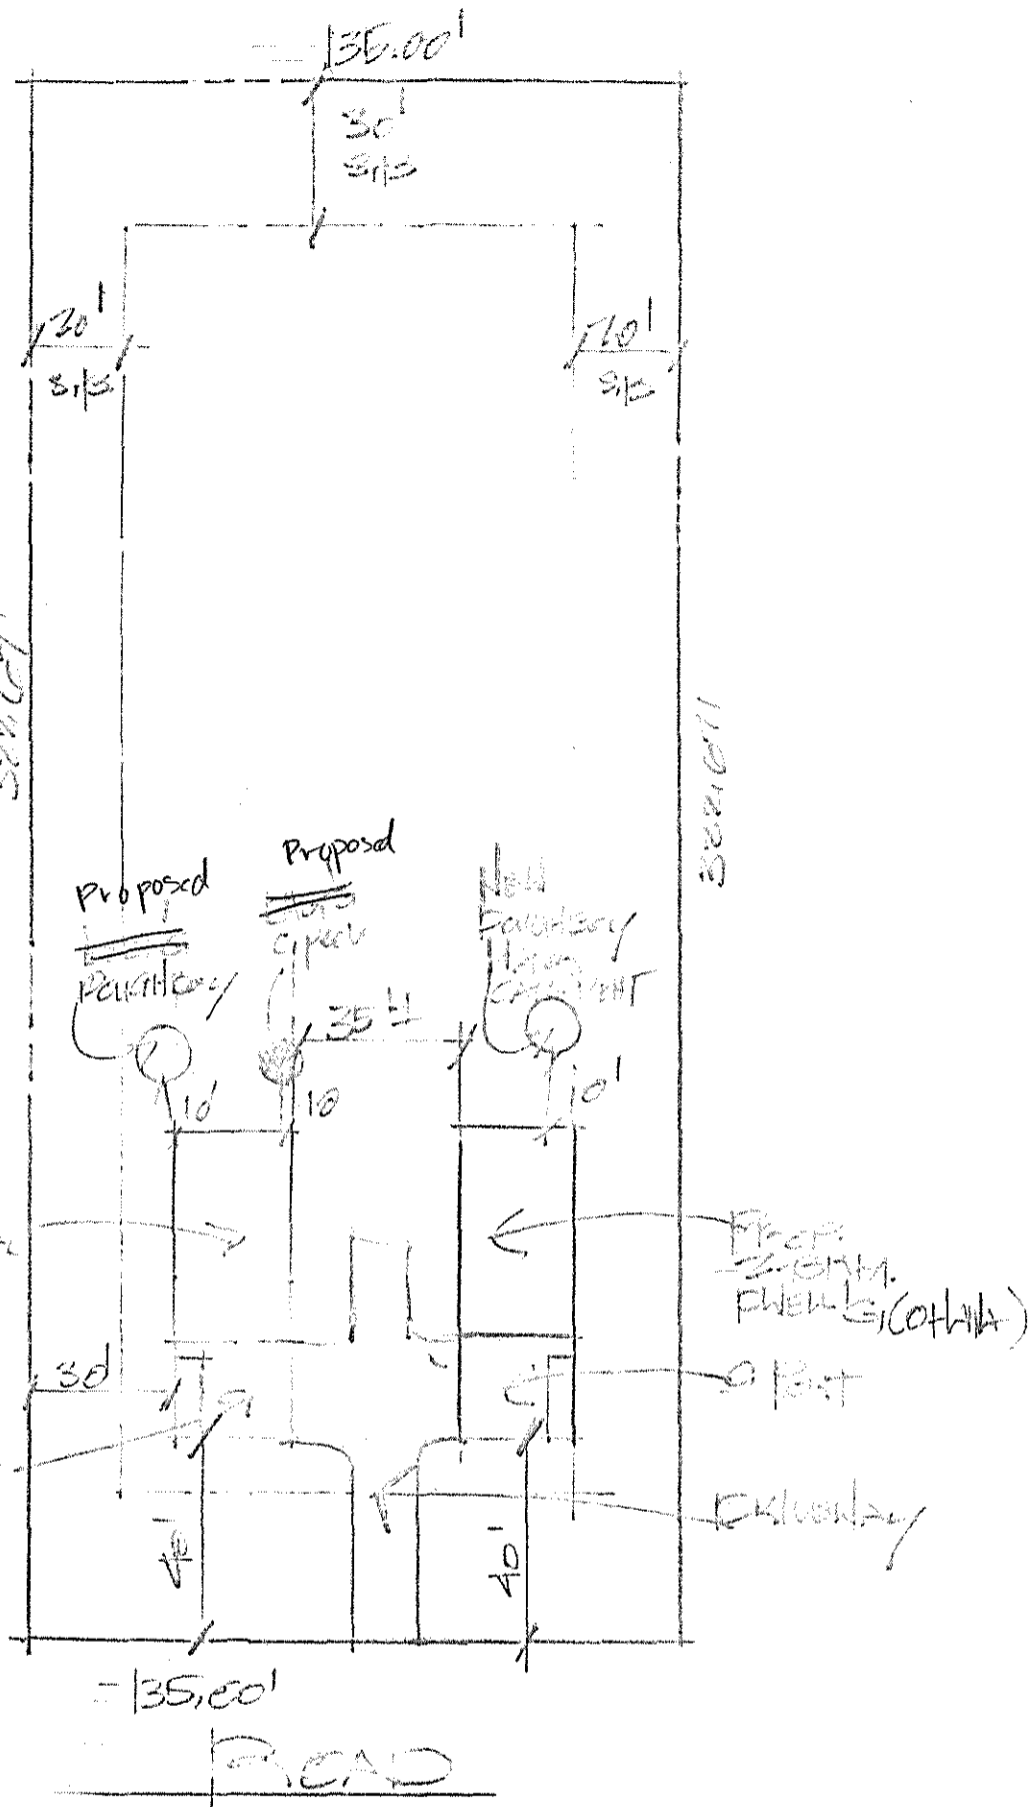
135.00'

30'
S/B

20'
S/B

20'
S/B

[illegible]

322.60'

Proposed
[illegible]
Pavement

Proposed
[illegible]
Apple

New
Pavement
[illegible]
Catchment

35 ft

10'

10

10'

Prop.
2-Fam.
Dwells (CoHA)

30'

Bnt

Driveway

40'

40'

135.00'

ROAD